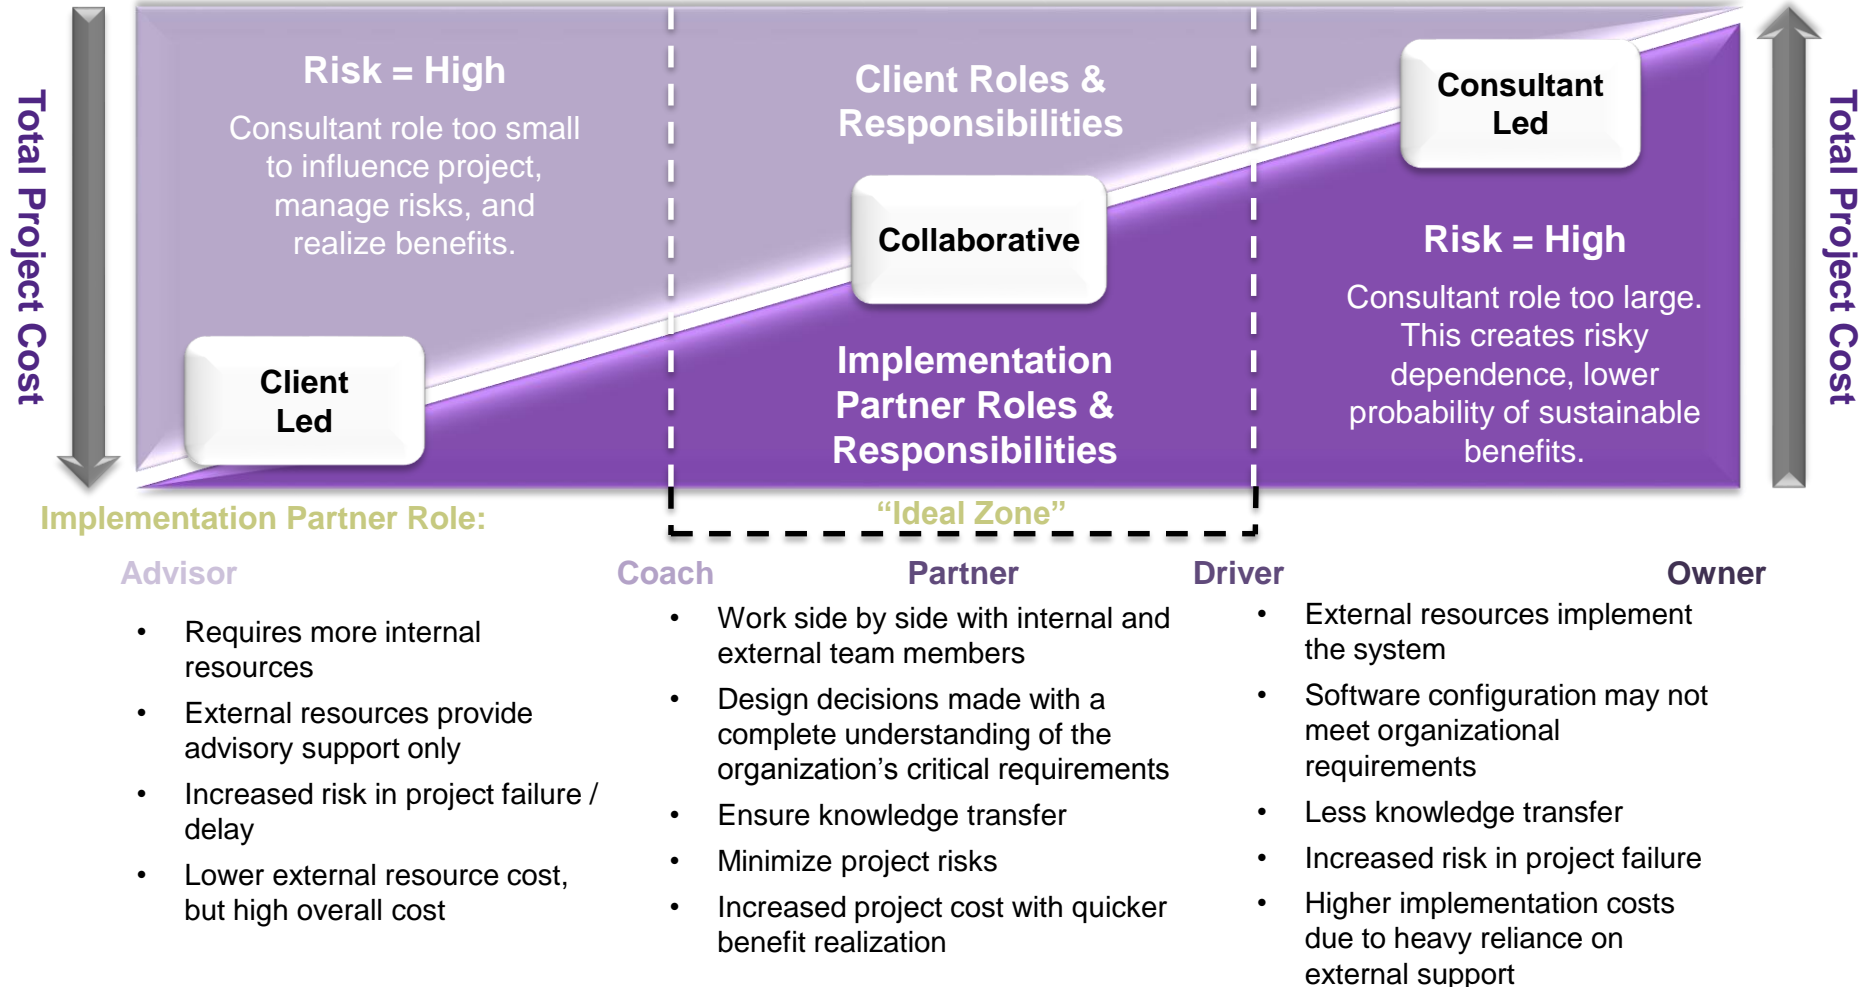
Total Project Cost

Risk = High

Consultant role too small to influence project, manage risks, and realize benefits.

Client Led

Client Roles & Responsibilities

Collaborative

Implementation Partner Roles & Responsibilities

Consultant Led

Risk = High

Consultant role too large. This creates risky dependence, lower probability of sustainable benefits.

Total Project Cost

Implementation Partner Role:

“Ideal Zone”

Advisor

Coach

Partner

Driver

Owner

- Requires more internal resources
- External resources provide advisory support only
- Increased risk in project failure / delay
- Lower external resource cost, but high overall cost

- Work side by side with internal and external team members
- Design decisions made with a complete understanding of the organization’s critical requirements
- Ensure knowledge transfer
- Minimize project risks
- Increased project cost with quicker benefit realization

- External resources implement the system
- Software configuration may not meet organizational requirements
- Less knowledge transfer
- Increased risk in project failure
- Higher implementation costs due to heavy reliance on external support